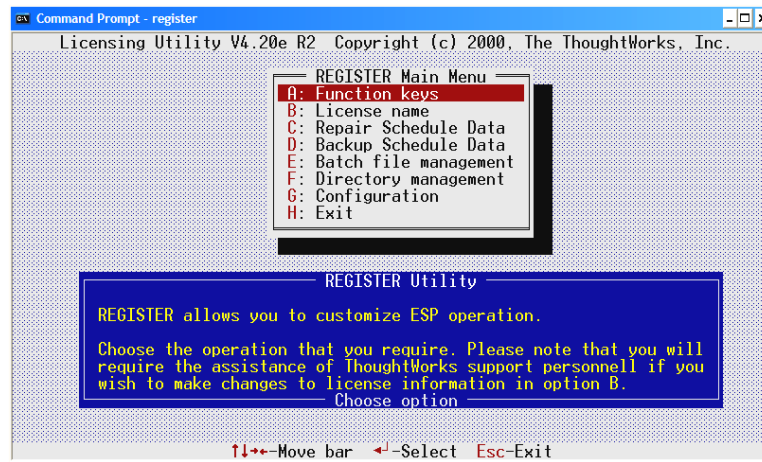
Command Prompt - register

Licensing Utility V4.20e R2 Copyright (c) 2000, The ThoughtWorks, Inc.

REGISTER Main Menu
A: Function keys
B: License name
C: Repair Schedule Data
D: Backup Schedule Data
E: Batch file management
F: Directory management
G: Configuration
H: Exit

REGISTER Utility

REGISTER allows you to customize ESP operation.

Choose the operation that you require. Please note that you will require the assistance of ThoughtWorks support personnell if you wish to make changes to license information in option B.

Choose option

↑↓→←-Move bar ↵-Select Esc-Exit